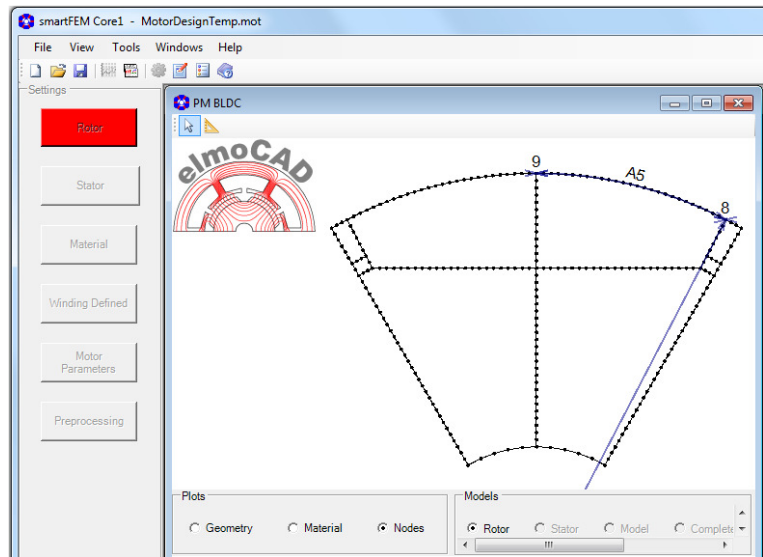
smartFEM Core1 - MotorDesignTemp.mot

File View Tools Windows Help

Settings

Rotor

Stator

Material

Winding Defined

Motor Parameters

Preprocessing

PM BLDC

elmoCAD

9

A5

8

Plots

Geometry

Material

Nodes

Models

Rotor

Stator

Model

Complete